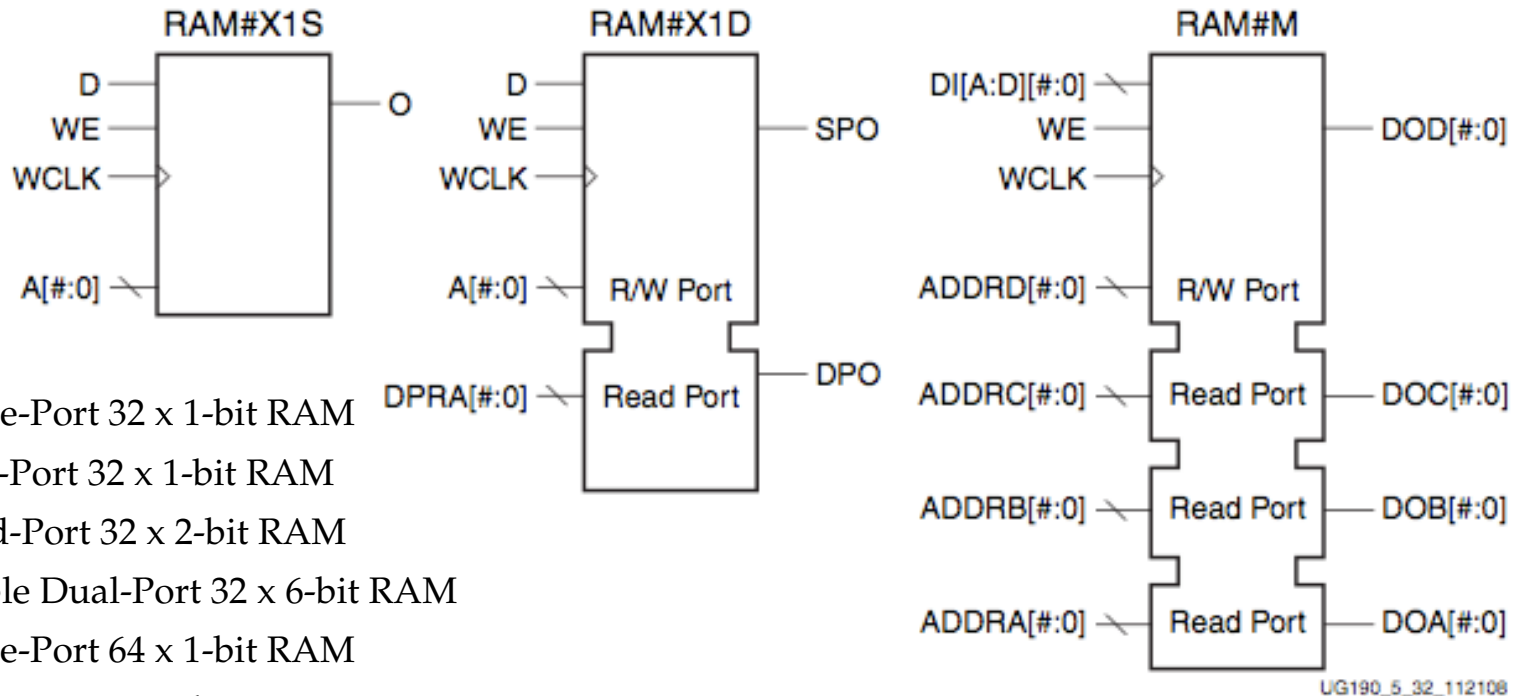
RAM#X1S

D
WE
WCLK
A[#:0]
O

RAM#X1D

D
WE
WCLK
A[#:0]
R/W Port
SPO
DPRA[#:0]
Read Port
DPO

RAM#M

DI[A:D][#:0]
WE
WCLK
ADDRD[#:0]
R/W Port
DOD[#:0]
ADDRC[#:0]
Read Port
DOC[#:0]
ADDRB[#:0]
Read Port
DOB[#:0]
ADDRA[#:0]
Read Port
DOA[#:0]

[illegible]e-Port 32 x 1-bit RAM
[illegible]-Port 32 x 1-bit RAM
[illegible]d-Port 32 x 2-bit RAM
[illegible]le Dual-Port 32 x 6-bit RAM
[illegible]e-Port 64 x 1-bit RAM

UG190_5_32_112108